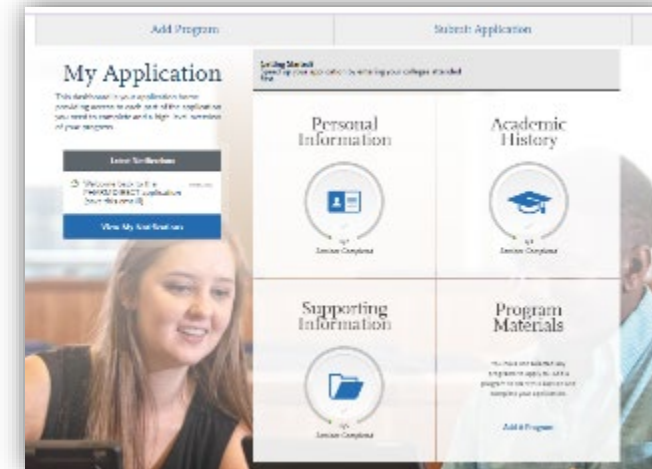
Add Program

Submit Application

My Application

This dashboard is your application home, providing access to each part of the application you need to complete and a high-level overview of your progress.

Latest Notifications

Welcome back to the PharmCAS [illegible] application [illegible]

View My Notifications

Getting Started
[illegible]

Personal Information

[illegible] Sections Complete

Academic History

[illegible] Sections Complete

Supporting Information

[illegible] Sections Complete

Program Materials

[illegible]

Add a Program